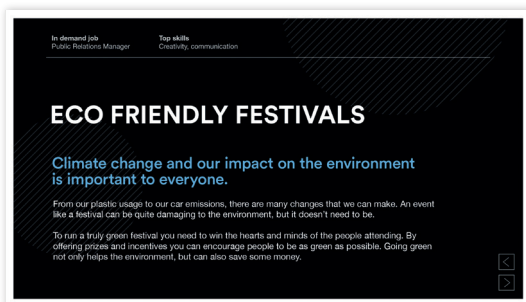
In demand job
Public Relations Manager

Top skills
Creativity, communication

ECO FRIENDLY FESTIVALS

Climate change and our impact on the environment is important to everyone.

From our plastic usage to our car emissions, there are many changes that we can make. An event like a festival can be quite damaging to the environment, but it doesn't need to be.

To run a truly green festival you need to win the hearts and minds of the people attending. By offering prizes and incentives you can encourage people to be as green as possible. Going green not only helps the environment, but can also save some money.